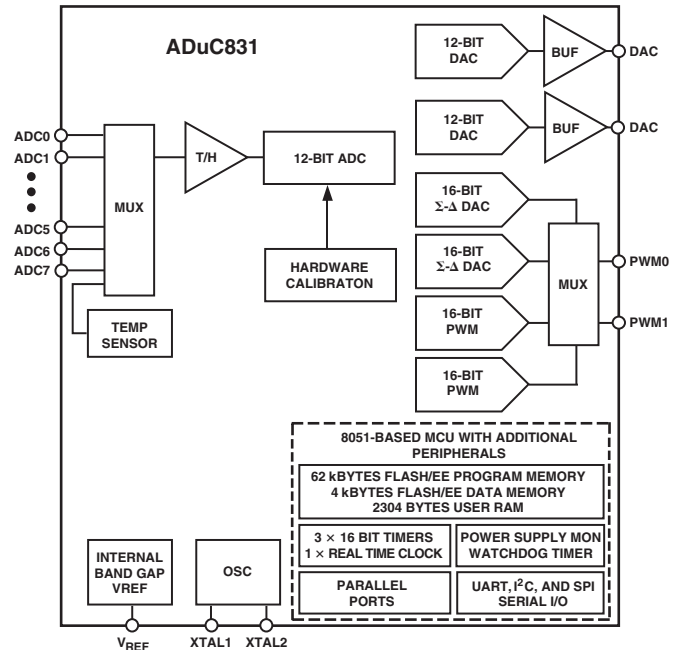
ADuC831

12-BIT DAC

BUF

DAC

12-BIT DAC

BUF

DAC

ADC0
ADC1

ADC5
ADC6
ADC7

MUX

T/H

12-BIT ADC

HARDWARE CALIBRATON

TEMP SENSOR

16-BIT $\Sigma$-$\Delta$ DAC

16-BIT $\Sigma$-$\Delta$ DAC

16-BIT PWM

16-BIT PWM

MUX

PWM0

PWM1

8051-BASED MCU WITH ADDITIONAL PERIPHERALS

62 kBYTES FLASH/EE PROGRAM MEMORY
4 kBYTES FLASH/EE DATA MEMORY
2304 BYTES USER RAM

3 × 16 BIT TIMERS
1 × REAL TIME CLOCK

POWER SUPPLY MON
WATCHDOG TIMER

PARALLEL PORTS

UART, I$^2$C, AND SPI SERIAL I/O

INTERNAL BAND GAP VREF

OSC

$V_{REF}$

XTAL1

XTAL2